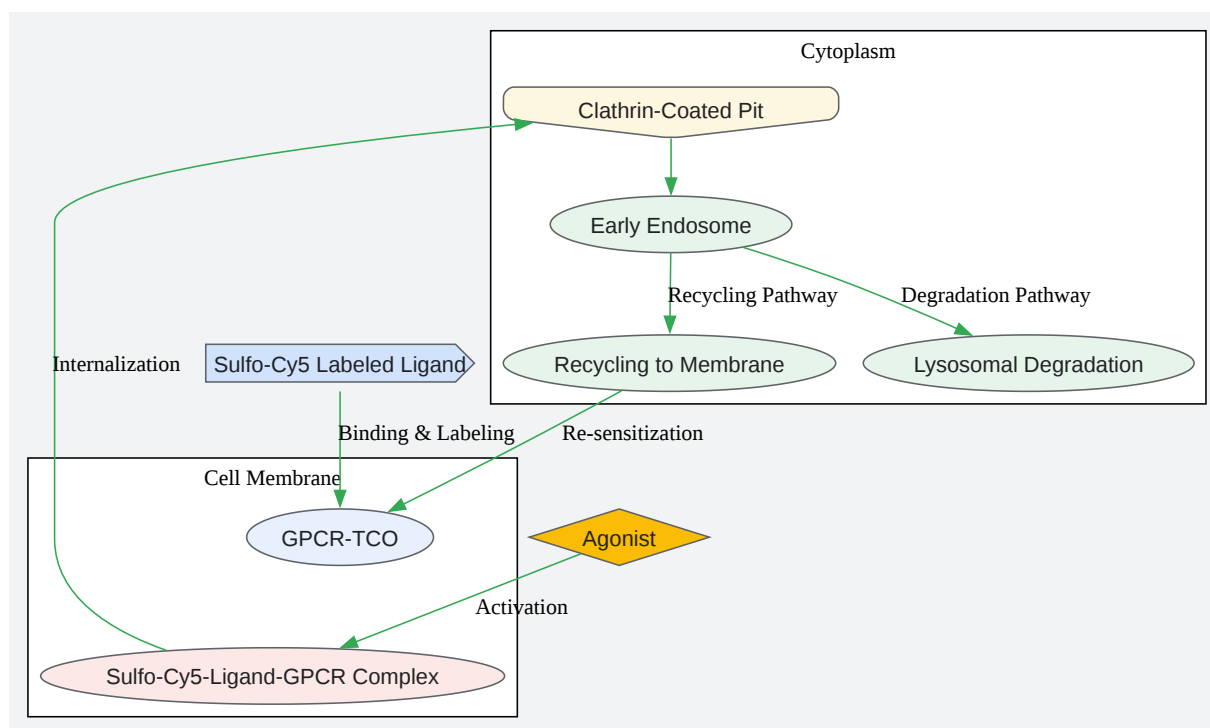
Cytoplasm

Clathrin-Coated Pit

Early Endosome

Recycling Pathway

Degradation Pathway

Recycling to Membrane

Lysosomal Degradation

Internalization

Sulfo-Cy5 Labeled Ligand

Binding & Labeling

Re-sensitization

Cell Membrane

GPCR-TCO

Agonist

Activation

Sulfo-Cy5-Ligand-GPCR Complex